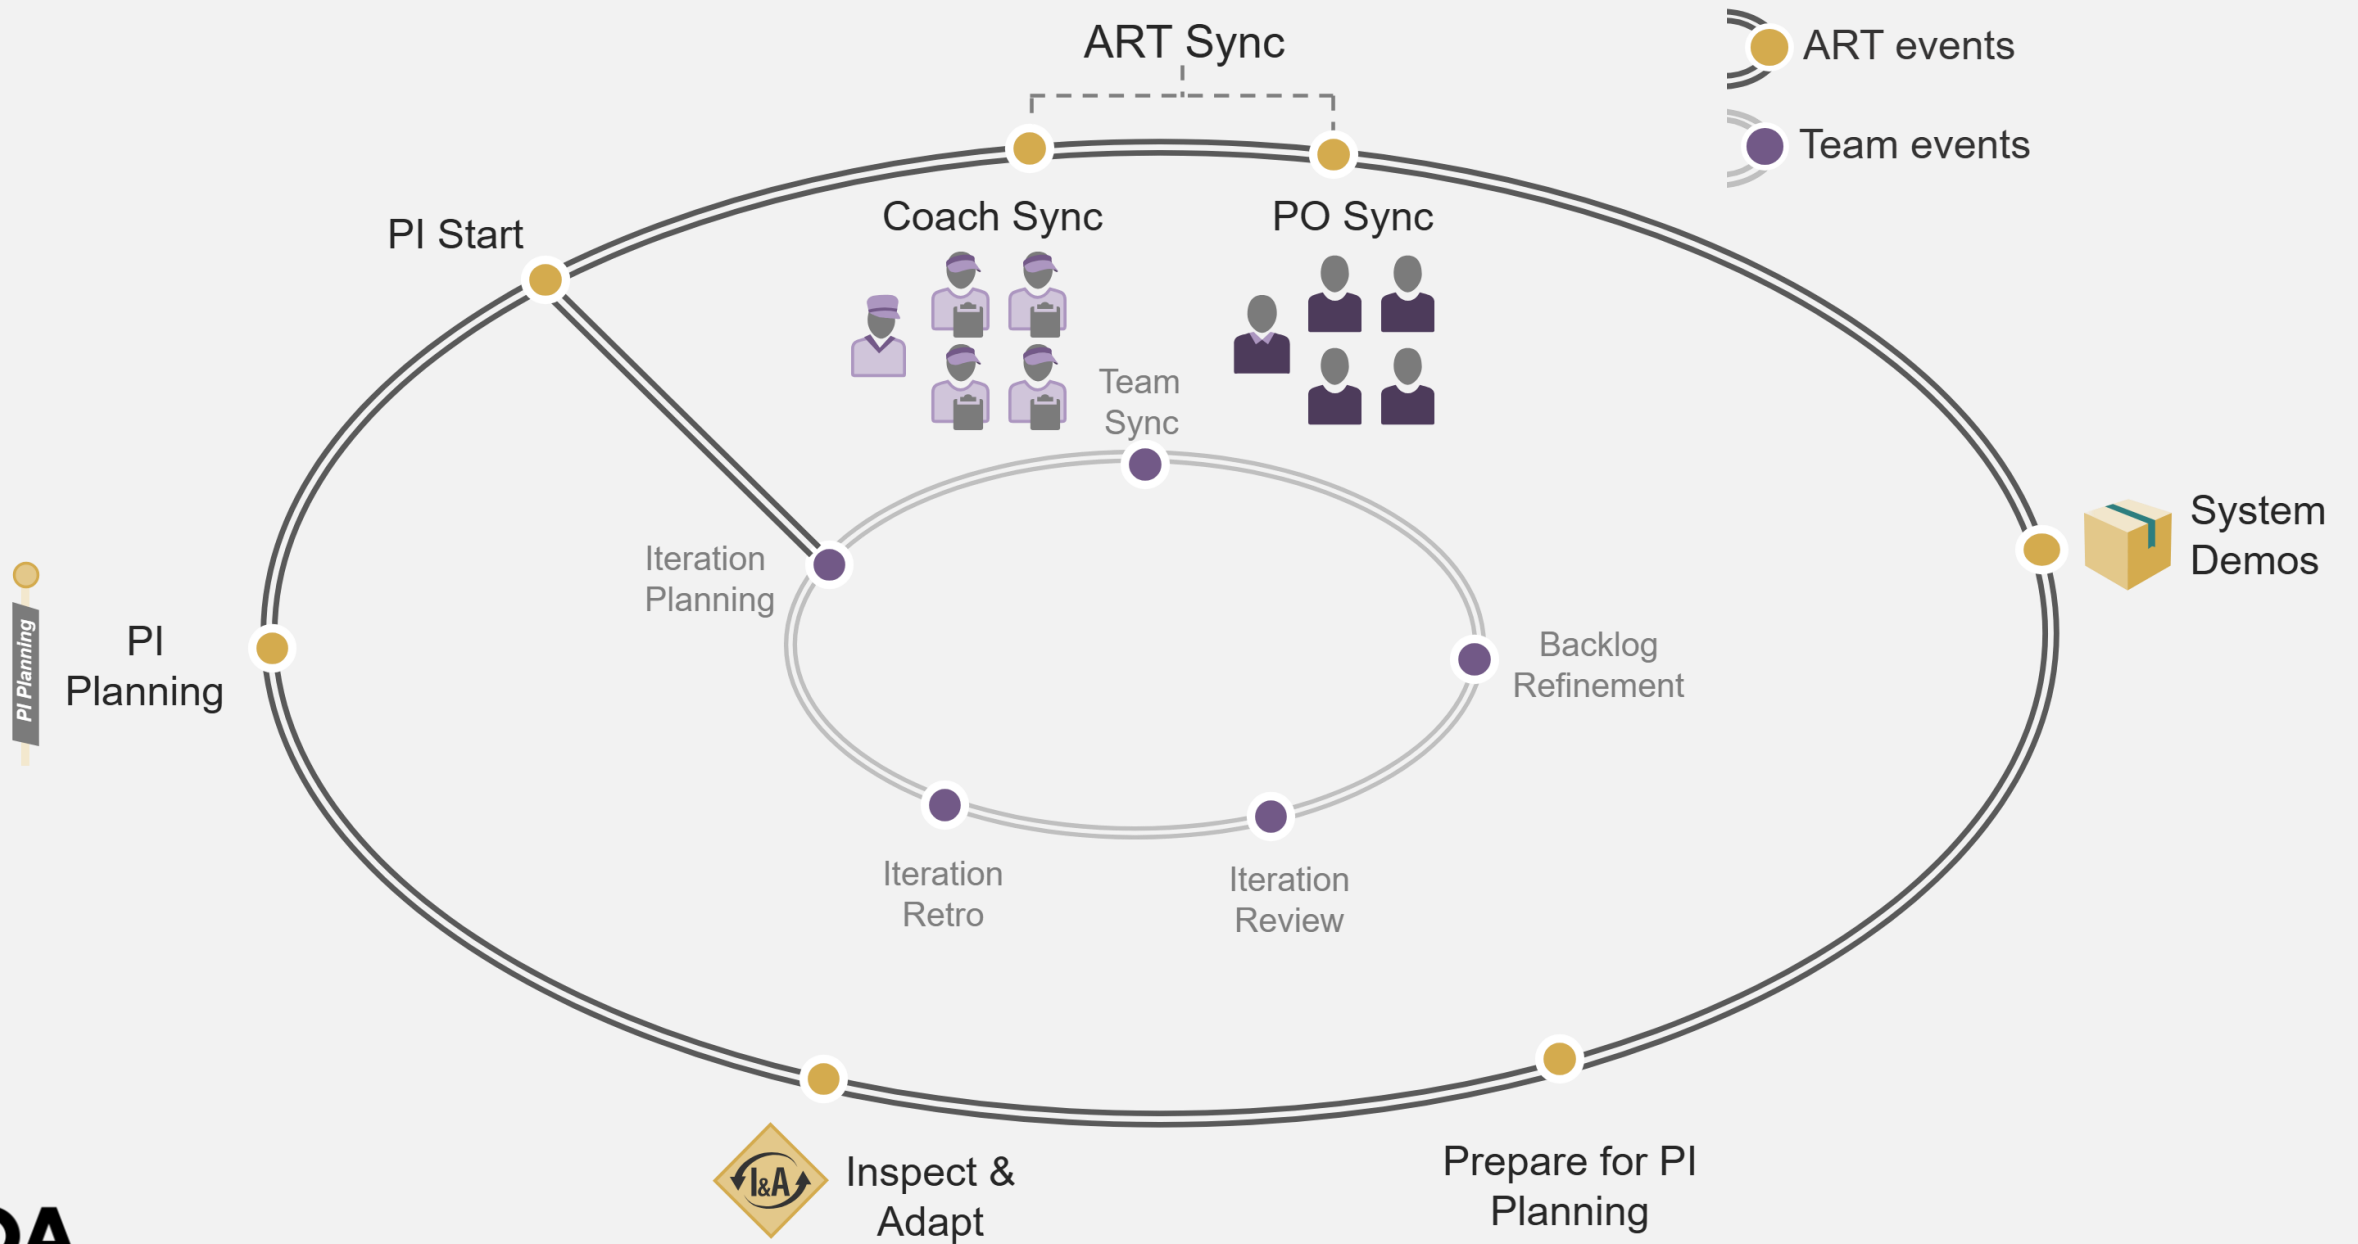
ART Sync

ART events

Team events

PI Start

Coach Sync

PO Sync

Team Sync

Iteration Planning

System Demos

PI Planning

PI Planning

Backlog Refinement

Iteration Retro

Iteration Review

I&A

Inspect & Adapt

Prepare for PI Planning